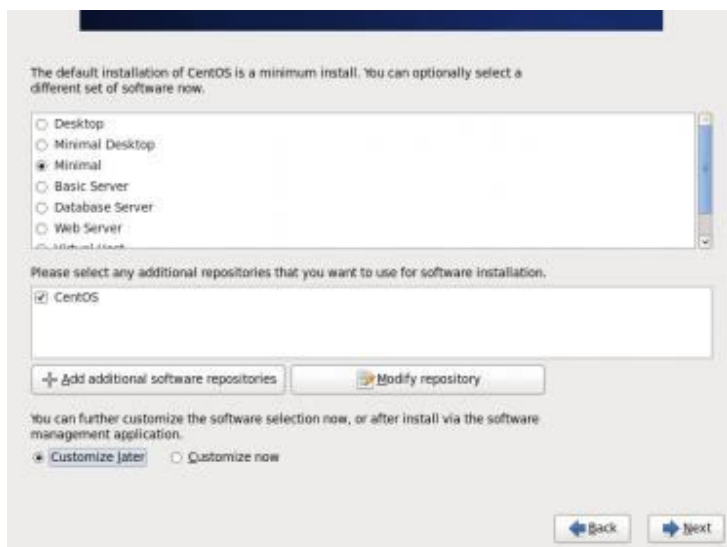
The default installation of CentOS is a minimum install. You can optionally select a different set of software now.

Desktop
Minimal Desktop
Minimal
Basic Server
Database Server
Web Server
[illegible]

Please select any additional repositories that you want to use for software installation.

CentOS

Add additional software repositories
Modify repository

You can further customize the software selection now, or after install via the software management application.

Customize later
Customize now

Back
Next